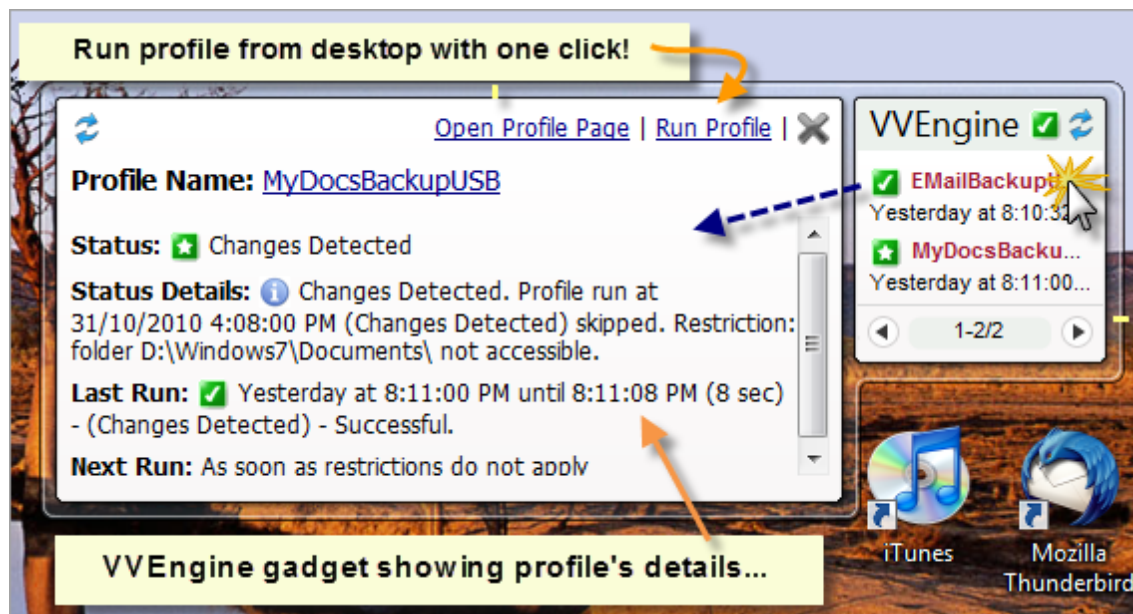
Run profile from desktop with one click!

Open Profile Page | Run Profile |

Profile Name: MyDocsBackupUSB

Status: Changes Detected

Status Details: Changes Detected. Profile run at 31/10/2010 4:08:00 PM (Changes Detected) skipped. Restriction: folder D:\Windows7\Documents\ not accessible.

Last Run: Yesterday at 8:11:00 PM until 8:11:08 PM (8 sec) - (Changes Detected) - Successful.

Next Run: As soon as restrictions do not apply

VVEngine

EMailBackup
Yesterday at 8:10:3

MyDocsBacku...
Yesterday at 8:11:00...

1-2/2

VVEngine gadget showing profile's details...

iTunes

Mozilla Thunderbird